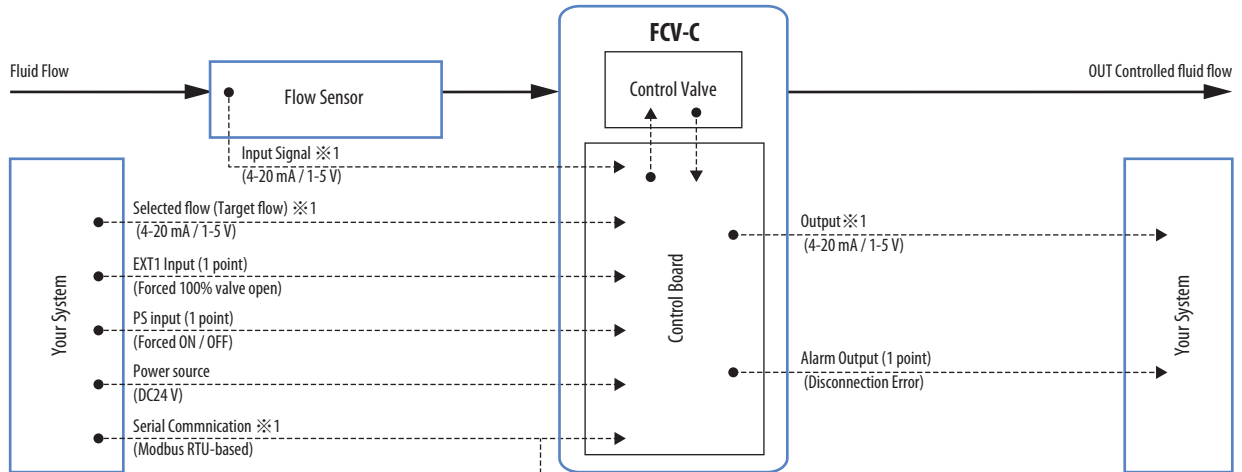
FCV-C

Fluid Flow

Flow Sensor

Control Valve

OUT Controlled fluid flow

Input Signal ※1
(4-20 mA / 1-5 V)

Your System

Selected flow (Target flow) ※1
(4-20 mA / 1-5 V)

EXT1 Input (1 point)
(Forced 100% valve open)

PS input (1 point)
(Forced ON / OFF)

Power source
(DC24 V)

Serial Commnication ※1
(Modbus RTU-based)

Control Board

Output ※1
(4-20 mA / 1-5 V)

Alarm Output (1 point)
(Disconnection Error)

Your System